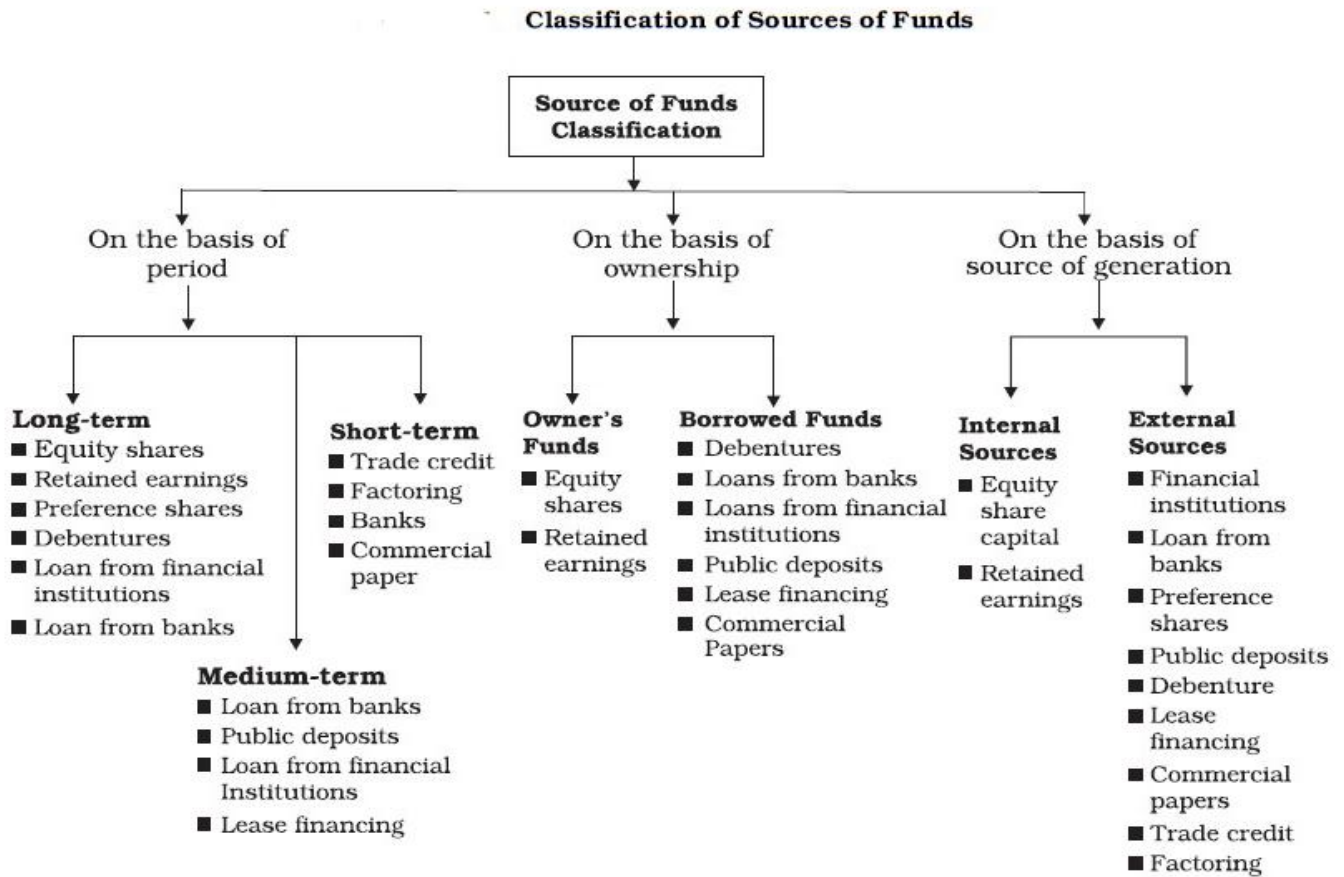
Classification of Sources of Funds

Source of Funds Classification

On the basis of period

Long-term
■ Equity shares
■ Retained earnings
■ Preference shares
■ Debentures
■ Loan from financial institutions
■ Loan from banks

Short-term
■ Trade credit
■ Factoring
■ Banks
■ Commercial paper

Medium-term
■ Loan from banks
■ Public deposits
■ Loan from financial Institutions
■ Lease financing

On the basis of ownership

Owner's Funds
■ Equity shares
■ Retained earnings

Borrowed Funds
■ Debentures
■ Loans from banks
■ Loans from financial institutions
■ Public deposits
■ Lease financing
■ Commercial Papers

On the basis of source of generation

Internal Sources
■ Equity share capital
■ Retained earnings

External Sources
■ Financial institutions
■ Loan from banks
■ Preference shares
■ Public deposits
■ Debenture
■ Lease financing
■ Commercial papers
■ Trade credit
■ Factoring